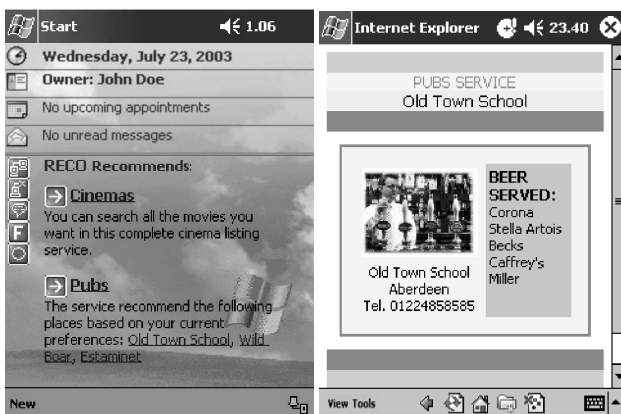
Start 1.06

Wednesday, July 23, 2003

Owner: John Doe

No upcoming appointments

No unread messages

RECO Recommends:

Cinemas

You can search all the movies you want in this complete cinema listing service.

Pubs

The service recommend the following places based on your current preferences: Old Town School, Wild Boar, Estaminet

New

Internet Explorer 23.40

PUBS SERVICE

Old Town School

BEER SERVED:

Corona

Stella Artois

Becks

Caffrey's

Miller

Old Town School

Aberdeen

Tel. 01224858585

View Tools